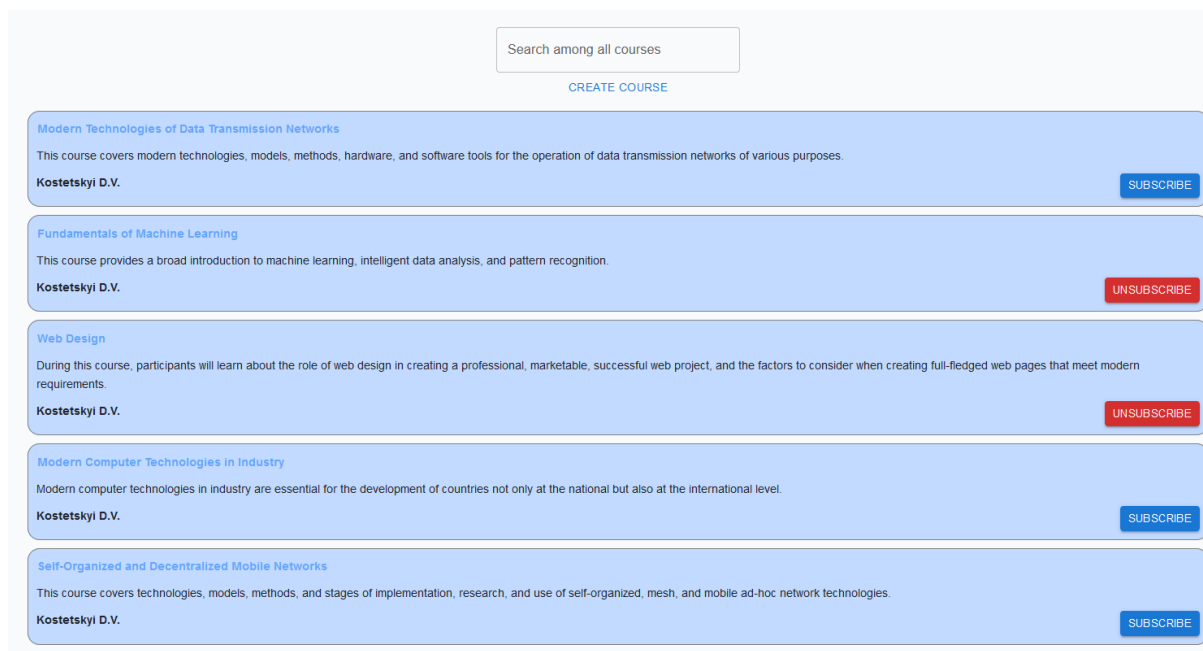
Search among all courses

CREATE COURSE

Modern Technologies of Data Transmission Networks

This course covers modern technologies, models, methods, hardware, and software tools for the operation of data transmission networks of various purposes.

Kostetskyi D.V.

SUBSCRIBE

Fundamentals of Machine Learning

This course provides a broad introduction to machine learning, intelligent data analysis, and pattern recognition.

Kostetskyi D.V.

UNSUBSCRIBE

Web Design

During this course, participants will learn about the role of web design in creating a professional, marketable, successful web project, and the factors to consider when creating full-fledged web pages that meet modern requirements.

Kostetskyi D.V.

UNSUBSCRIBE

Modern Computer Technologies in Industry

Modern computer technologies in industry are essential for the development of countries not only at the national but also at the international level.

Kostetskyi D.V.

SUBSCRIBE

Self-Organized and Decentralized Mobile Networks

This course covers technologies, models, methods, and stages of implementation, research, and use of self-organized, mesh, and mobile ad-hoc network technologies.

Kostetskyi D.V.

SUBSCRIBE